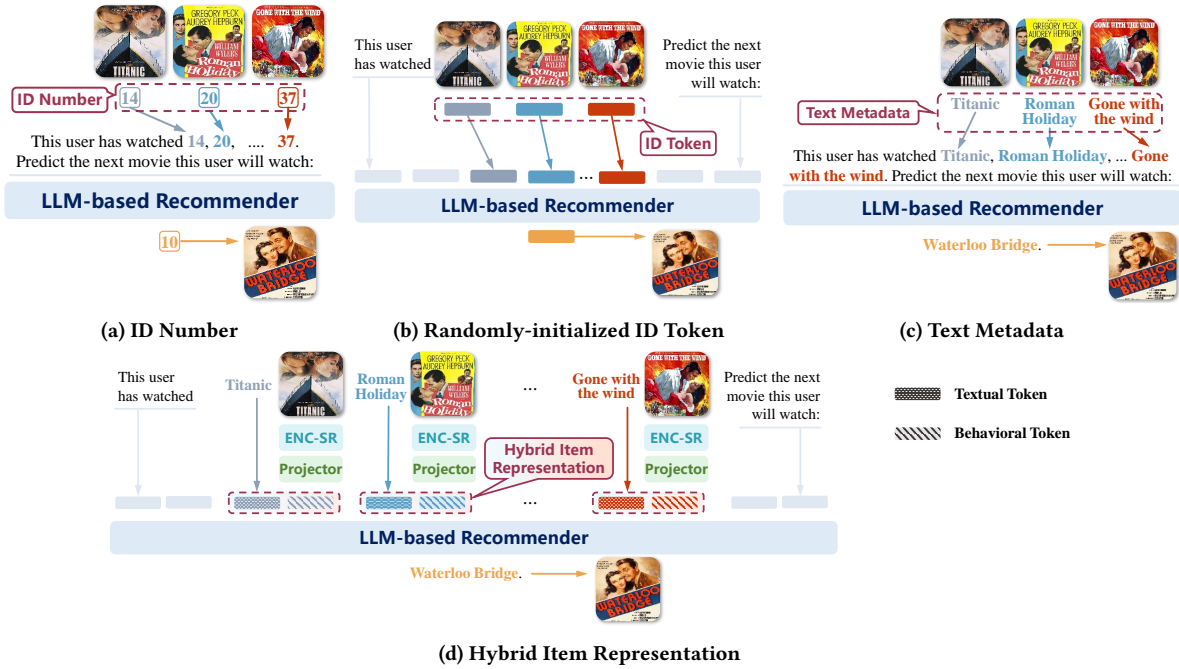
TITANIC

GREGORY PECK AUDREY HEPBURN WILLIAM WYLERS Roman Holiday

GONE WITH THE WIND

ID Number

14 20 37

This user has watched 14, 20, .... 37. Predict the next movie this user will watch:

LLM-based Recommender

10

WATERLOO BRIDGE

(a) ID Number

This user has watched

Predict the next movie this user will watch:

ID Token

...

LLM-based Recommender

(b) Randomly-initialized ID Token

Text Metadata

Titanic

Roman Holiday

Gone with the wind

This user has watched Titanic, Roman Holiday, ... Gone with the wind. Predict the next movie this user will watch:

LLM-based Recommender

Waterloo Bridge.

(c) Text Metadata

This user has watched

Titanic

Roman Holiday

...

Gone with the wind

Predict the next movie this user will watch:

ENC-SR

ENC-SR

ENC-SR

Projector

Projector

Projector

Hybrid Item Representation

...

LLM-based Recommender

Waterloo Bridge.

Textual Token

Behavioral Token

(d) Hybrid Item Representation